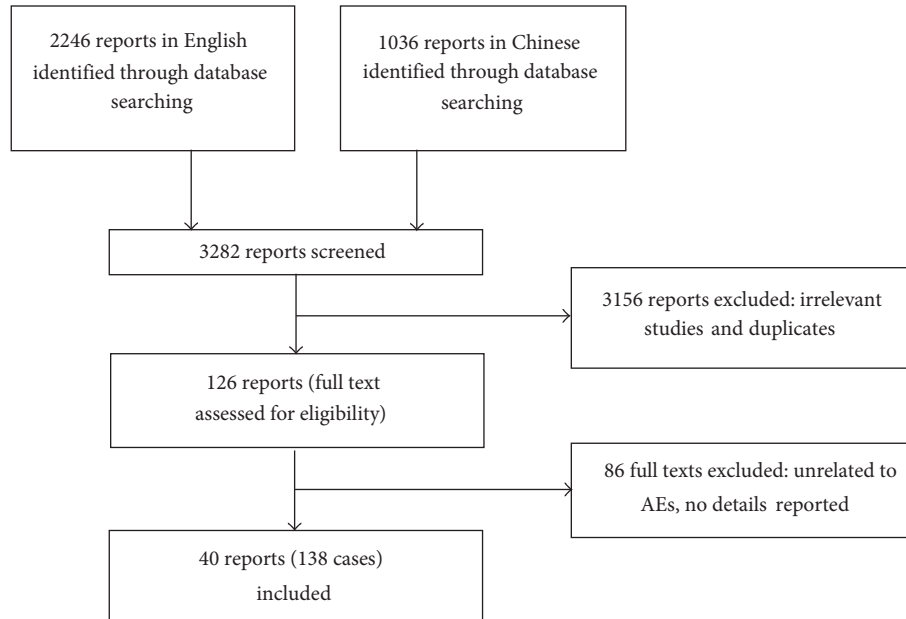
2246 reports in English identified through database searching

1036 reports in Chinese identified through database searching

3282 reports screened

3156 reports excluded: irrelevant studies and duplicates

126 reports (full text assessed for eligibility)

86 full texts excluded: unrelated to AEs, no details reported

40 reports (138 cases) included